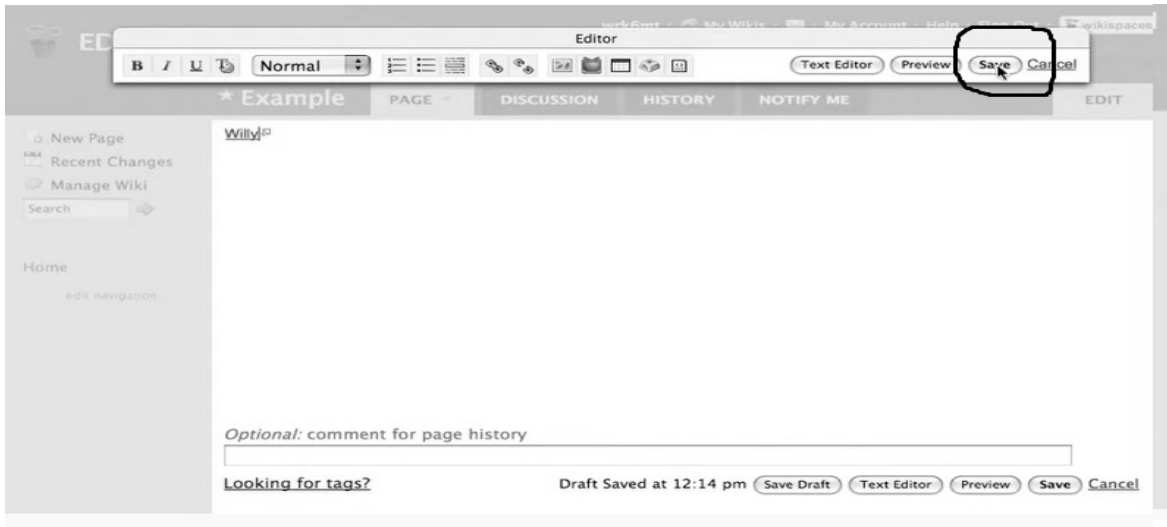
ED

wrk6mt · My Wikis · My Account · Help · Sign Out · wikispaces

Editor

B I U Normal

Text Editor Preview Save Cancel

* Example PAGE DISCUSSION HISTORY NOTIFY ME EDIT

New Page
Recent Changes
Manage Wiki
Search

Home
edit navigation

Willy

Optional: comment for page history

Looking for tags?

Draft Saved at 12:14 pm Save Draft Text Editor Preview Save Cancel